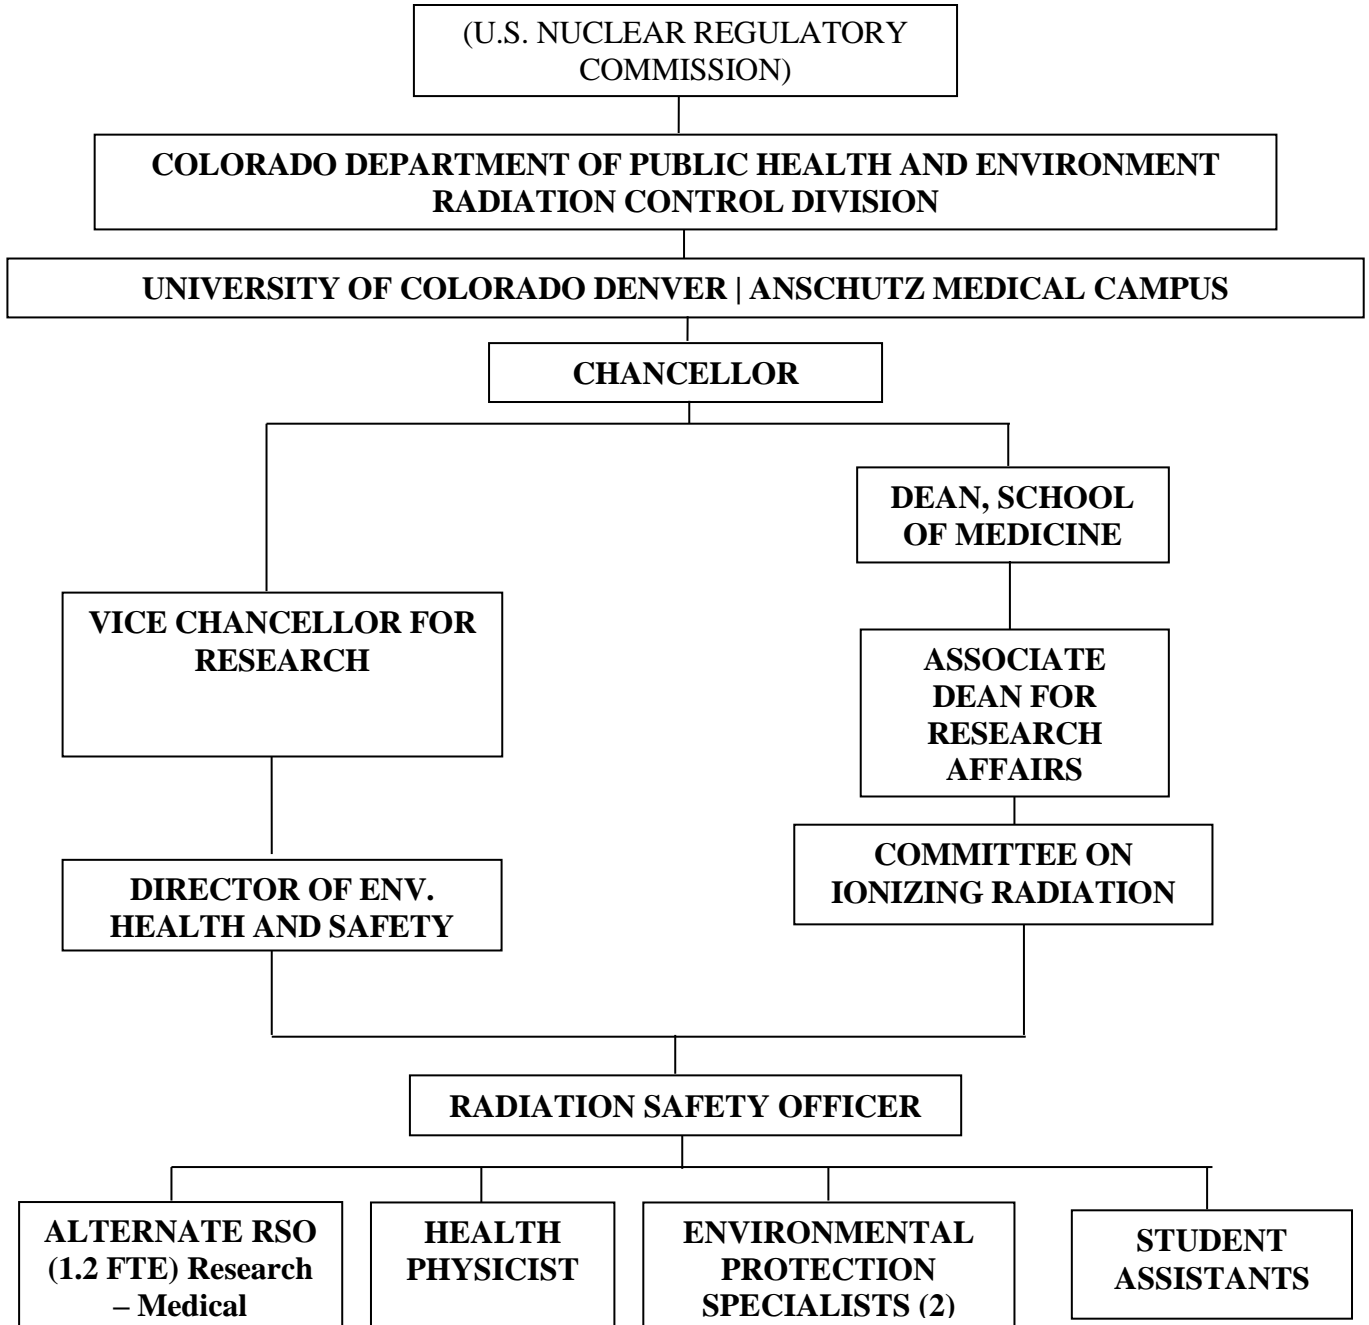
(U.S. NUCLEAR REGULATORY COMMISSION)

COLORADO DEPARTMENT OF PUBLIC HEALTH AND ENVIRONMENT RADIATION CONTROL DIVISION

UNIVERSITY OF COLORADO DENVER | ANSCHUTZ MEDICAL CAMPUS

CHANCELLOR

DEAN, SCHOOL OF MEDICINE

VICE CHANCELLOR FOR RESEARCH

ASSOCIATE DEAN FOR RESEARCH AFFAIRS

COMMITTEE ON IONIZING RADIATION

DIRECTOR OF ENV. HEALTH AND SAFETY

RADIATION SAFETY OFFICER

ALTERNATE RSO (1.2 FTE) Research – Medical

HEALTH PHYSICIST

ENVIRONMENTAL PROTECTION SPECIALISTS (2)

STUDENT ASSISTANTS